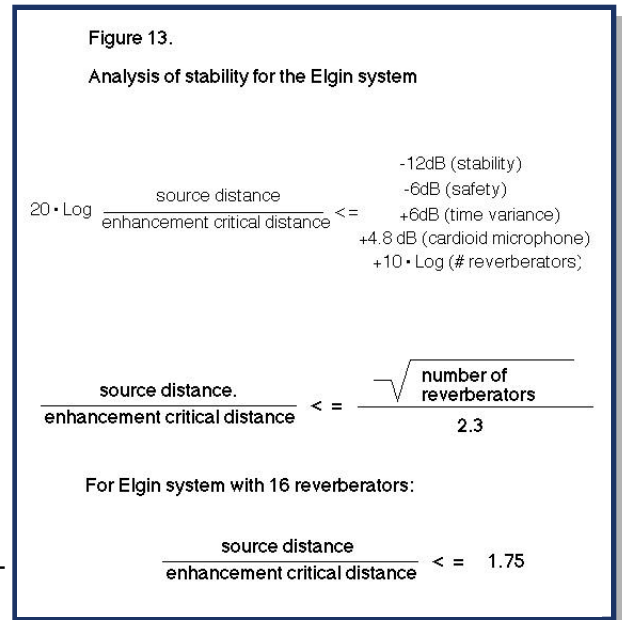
Figure 13.

Analysis of stability for the Elgin system

$20 \cdot \text{Log} \frac{\text{source distance}}{\text{enhancement critical distance}} <=$ -12dB (stability) -6dB (safety) +6dB (time variance) +4.8 dB (cardioid microphone) +10 • Log (# reverberators)

$\frac{\text{source distance.}}{\text{enhancement critical distance}} < = \frac{\sqrt{\text{number of reverberators}}}{2.3}$

For Elgin system with 16 reverberators:

$\frac{\text{source distance}}{\text{enhancement critical distance}} < = 1.75$